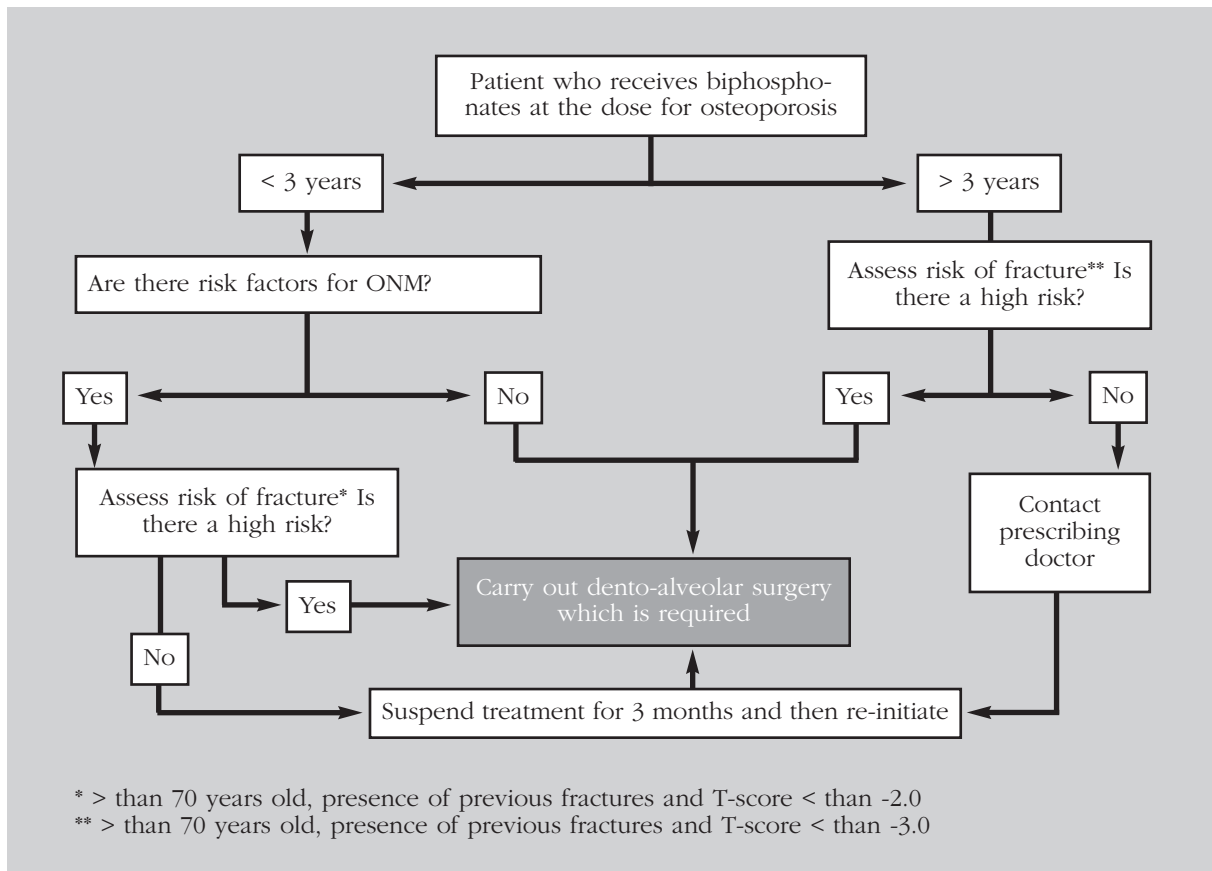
Patient who receives bisphosphonates at the dose for osteoporosis

< 3 years

> 3 years

Are there risk factors for ONM?

Assess risk of fracture** Is there a high risk?

Yes

No

Yes

No

Assess risk of fracture* Is there a high risk?

Contact prescribing doctor

Yes

Carry out dento-alveolar surgery which is required

No

Suspend treatment for 3 months and then re-initiate

* > than 70 years old, presence of previous fractures and T-score < than -2.0
** > than 70 years old, presence of previous fractures and T-score < than -3.0